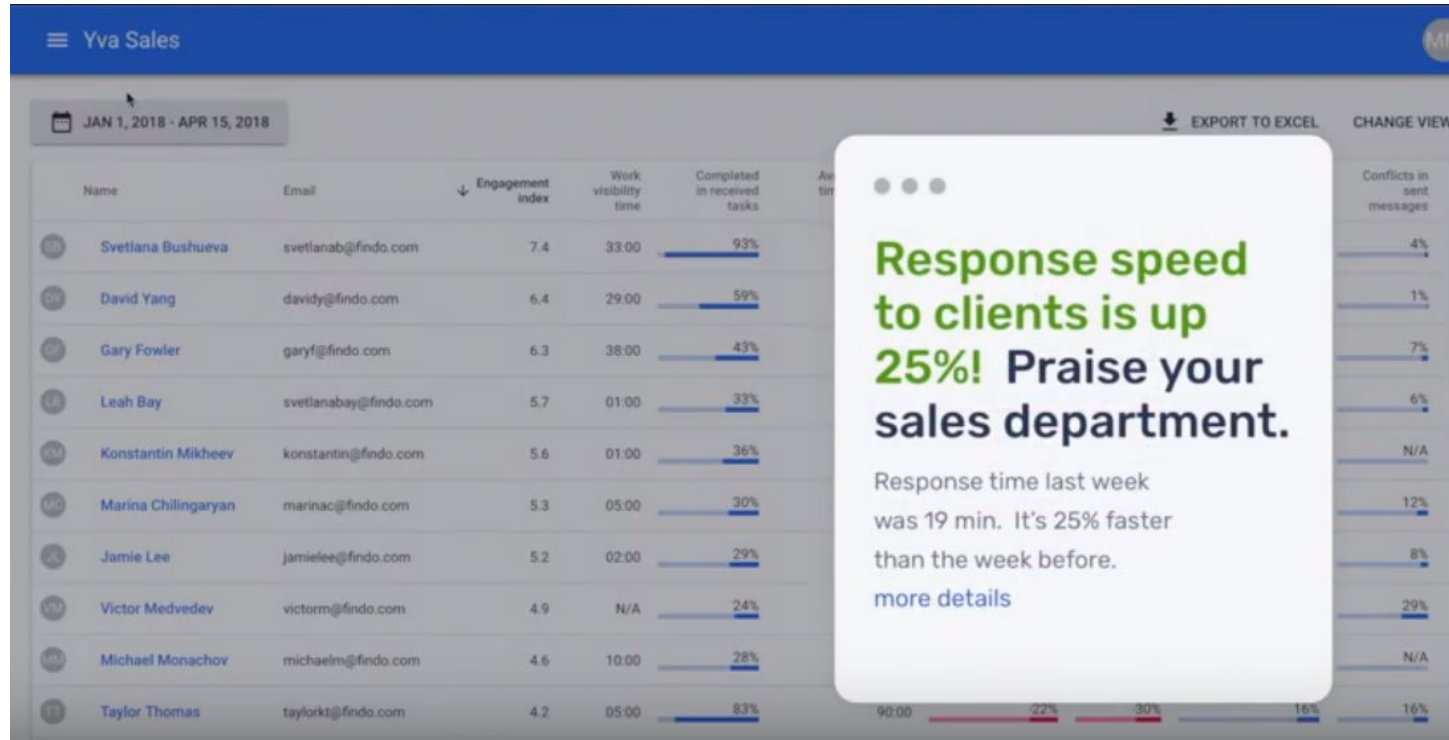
Yva Sales

MK

JAN 1, 2018 - APR 15, 2018

EXPORT TO EXCEL

CHANGE VIEW

| | Name | Email | Engagement index | Work visibility time | Completed in received tasks | Av ti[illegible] | | | | Conflicts in sent messages |
|---|---|---|---|---|---|---|---|---|---|---|
| SB | Svetlana Bushueva | svetlanab@findo.com | 7.4 | 33:00 | 93% | | | | | 4% |
| DY | David Yang | davidy@findo.com | 6.4 | 29:00 | 59% | | | | | 1% |
| GF | Gary Fowler | garyf@findo.com | 6.3 | 38:00 | 43% | | | | | 7% |
| LB | Leah Bay | svetlanabay@findo.com | 5.7 | 01:00 | 33% | | | | | 6% |
| KM | Konstantin Mikheev | konstantin@findo.com | 5.6 | 01:00 | 36% | | | | | N/A |
| MC | Marina Chilingaryan | marinac@findo.com | 5.3 | 05:00 | 30% | | | | | 12% |
| JL | Jamie Lee | jamielee@findo.com | 5.2 | 02:00 | 29% | | | | | 8% |
| VM | Victor Medvedev | victorm@findo.com | 4.9 | N/A | 24% | | | | | 29% |
| MM | Michael Monachov | michaelm@findo.com | 4.6 | 10:00 | 28% | | | | | N/A |
| TT | Taylor Thomas | taylorkt@findo.com | 4.2 | 05:00 | 83% | 90:00 | 22% | 30% | 16% | 16% |

Response speed to clients is up 25%! Praise your sales department.

Response time last week was 19 min. It's 25% faster than the week before.

more details